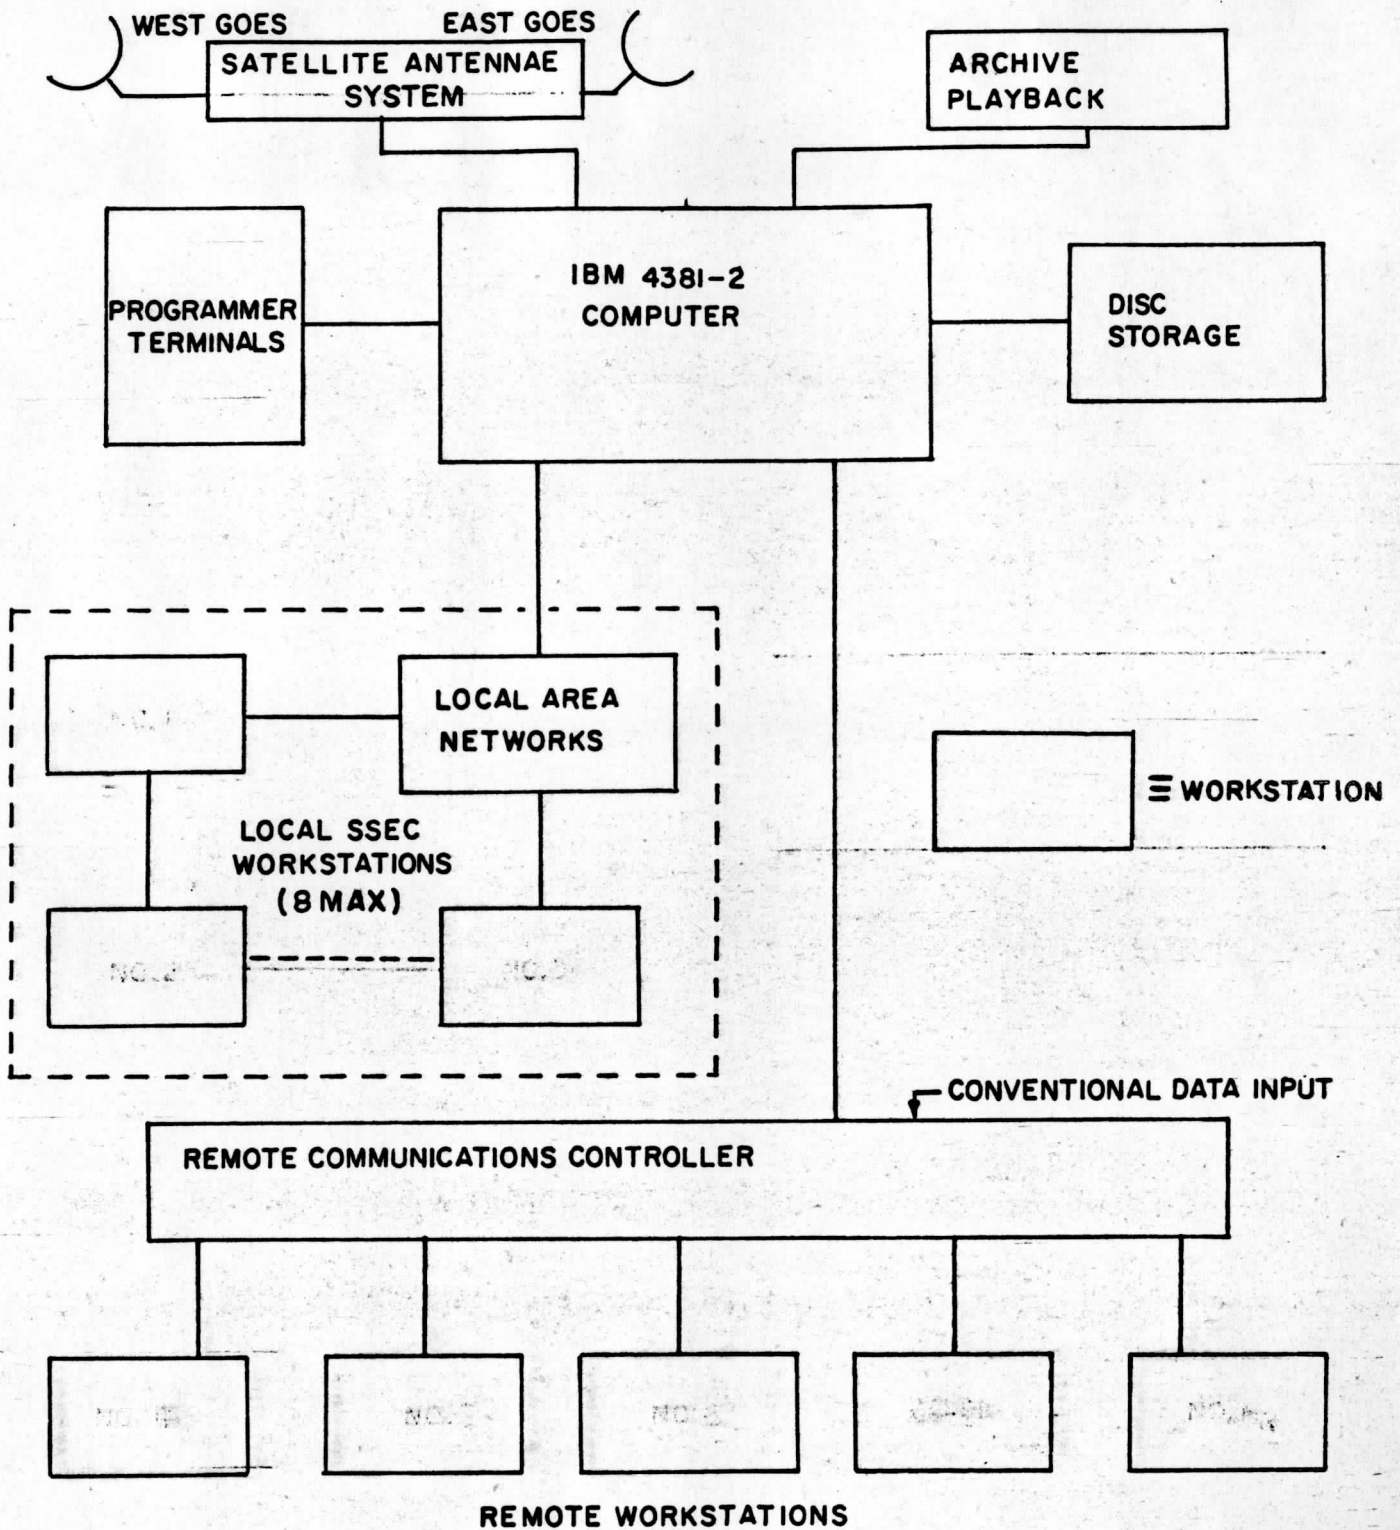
WEST GOES
EAST GOES
SATELLITE ANTENNAE SYSTEM

ARCHIVE PLAYBACK

PROGRAMMER TERMINALS

IBM 4381-2 COMPUTER

DISC STORAGE

NO. 1

LOCAL AREA NETWORKS

LOCAL SSEC WORKSTATIONS (8 MAX)

NO. 2

NO. 3

≡ WORKSTATION

CONVENTIONAL DATA INPUT

REMOTE COMMUNICATIONS CONTROLLER

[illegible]
NO. 2
NO. 3
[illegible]
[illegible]

REMOTE WORKSTATIONS